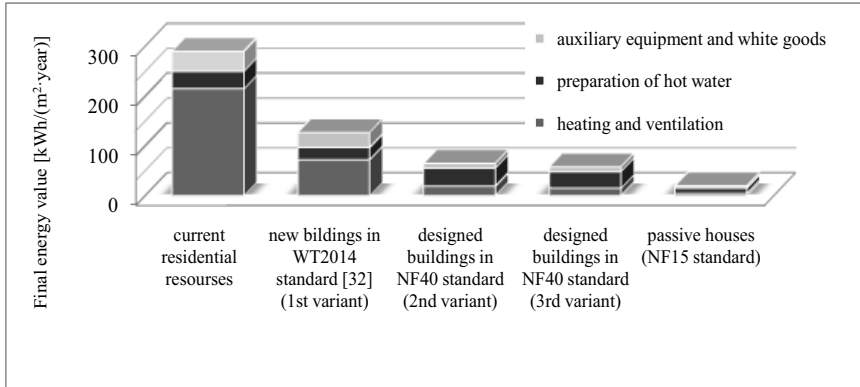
Final energy value [kWh/(m$^2$·year)]

300
200
100
0

auxiliary equipment and white goods
preparation of hot water
heating and ventilation

current residential resourses

new bildings in WT2014 standard [32] (1st variant)

designed buildings in NF40 standard (2nd variant)

designed buildings in NF40 standard (3rd variant)

passive houses (NF15 standard)